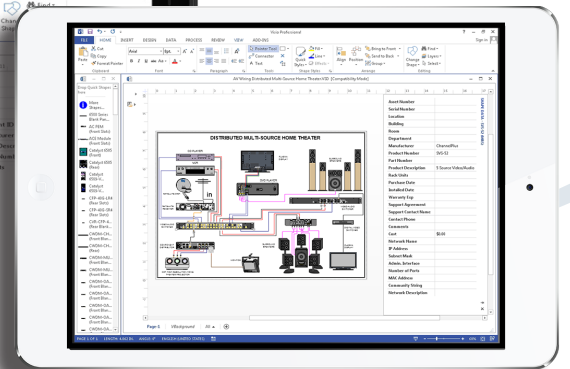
Visio Professional

AV Wiring Distributed Multi-Source Home Theater.VSD [Compatibility Mode]

FILE HOME INSERT DESIGN DATA PROCESS REVIEW VIEW ADD-INS

Sign in

Cut
Copy
Paste
Format Painter
Clipboard

Arial
Font

Paragraph

Pointer Tool
Connector
Text
Tools

Fill
Line
Quick Styles
Effects
Shape Styles

Align Position
Bring to Front
Send to Back
Group
Arrange

Change Shape
Find
Layers
Select
Editing

Shapes

Drop Quick Shapes here

More Shapes

DISTRIBUTED MULTI-SOURCE HOME THEATER

| | |
|---|---|
| Asset Number | |
| Serial Number | |
| Location | |
| Building | |
| Room | |
| Department | |
| Manufacturer | ChannelPlus |
| Product Number | 5SG-51 |
| Part Number | |
| Product Description | 5 Source Video/Audio |
| Rack Units | |
| Purchase Date | |
| Installed Date | |
| Warranty Exp | |
| Support Agreement | |
| Support Contact Name | |
| Contact Phone | |
| Comments | |
| Cost | $0.00 |
| Network Name | |
| IP Address | |
| Subnet Mask | |
| Admin. Interface | |
| Number of Ports | |
| MAC Address | |
| Community String | |
| Network Description | |

SHAPE DATA

Page-1 VBackground All

PAGE 1 OF 2 ENGLISH (UNITED STATES)